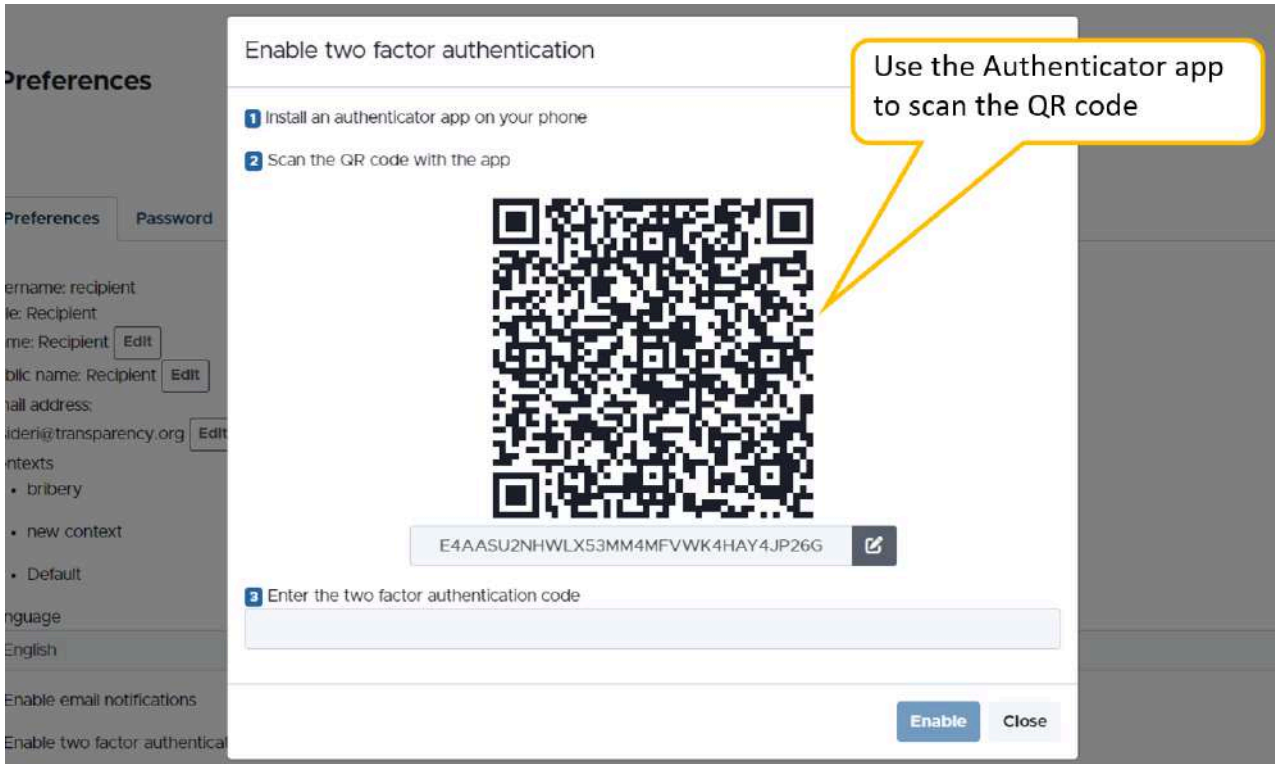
Preferences

Preferences Password

ername: recipient
le: Recipient
me: Recipient Edit
blic name: Recipient Edit
nail address:
sideri@transparency.org Edit
ntexts
• bribery
• new context
• Default
nguage
English

Enable email notifications

Enable two factor authenticat

Enable two factor authentication

1 Install an authenticator app on your phone

2 Scan the QR code with the app

E4AASU2NHWLX53MM4MFVWK4HAY4JP26G

3 Enter the two factor authentication code

Enable Close

Use the Authenticator app to scan the QR code